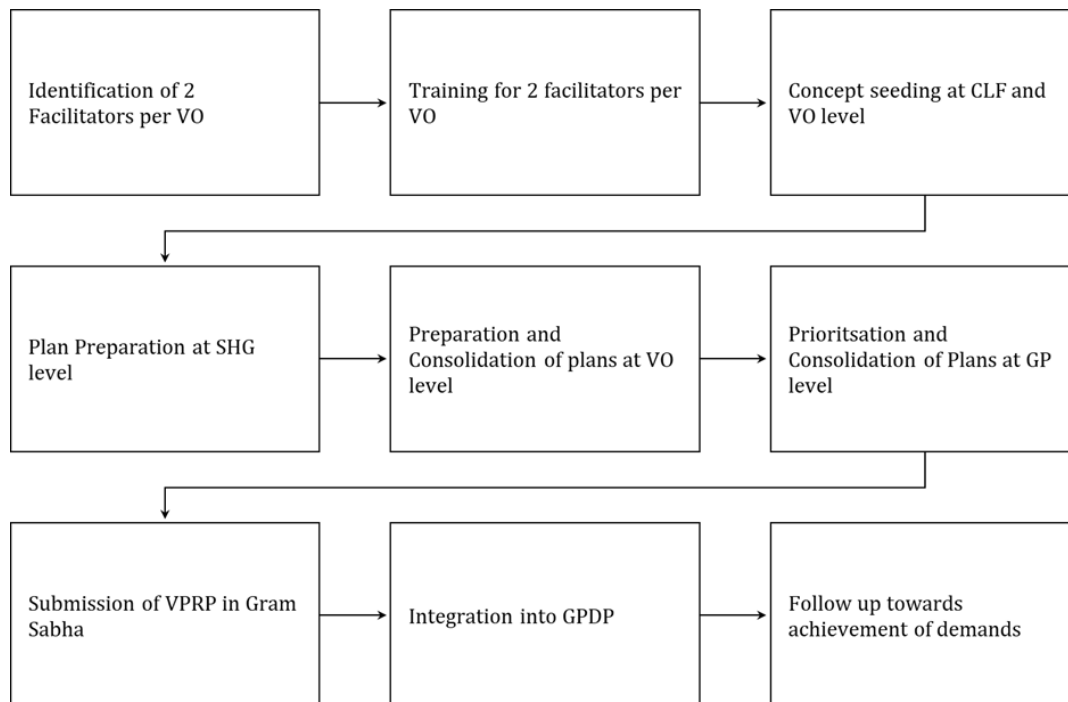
Identification of 2 Facilitators per VO

Training for 2 facilitators per VO

Concept seeding at CLF and VO level

Plan Preparation at SHG level

Preparation and Consolidation of plans at VO level

Prioritsation and Consolidation of Plans at GP level

Submission of VPRP in Gram Sabha

Integration into GPDP

Follow up towards achievement of demands